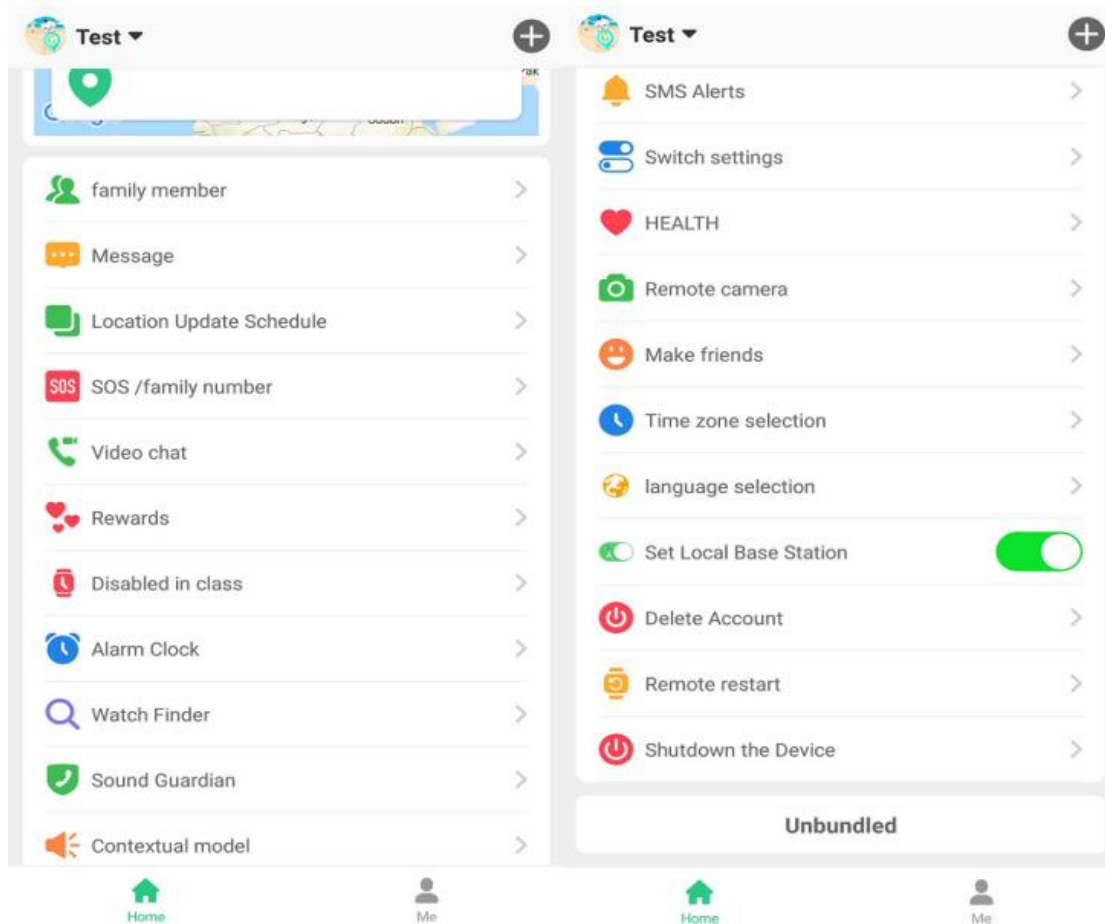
Test

family member
Message
Location Update Schedule
SOS SOS /family number
Video chat
Rewards
Disabled in class
Alarm Clock
Watch Finder
Sound Guardian
Contextual model

Home
Me

Test

SMS Alerts
Switch settings
HEALTH
Remote camera
Make friends
Time zone selection
language selection
Set Local Base Station
Delete Account
Remote restart
Shutdown the Device

Unbundled

Home
Me